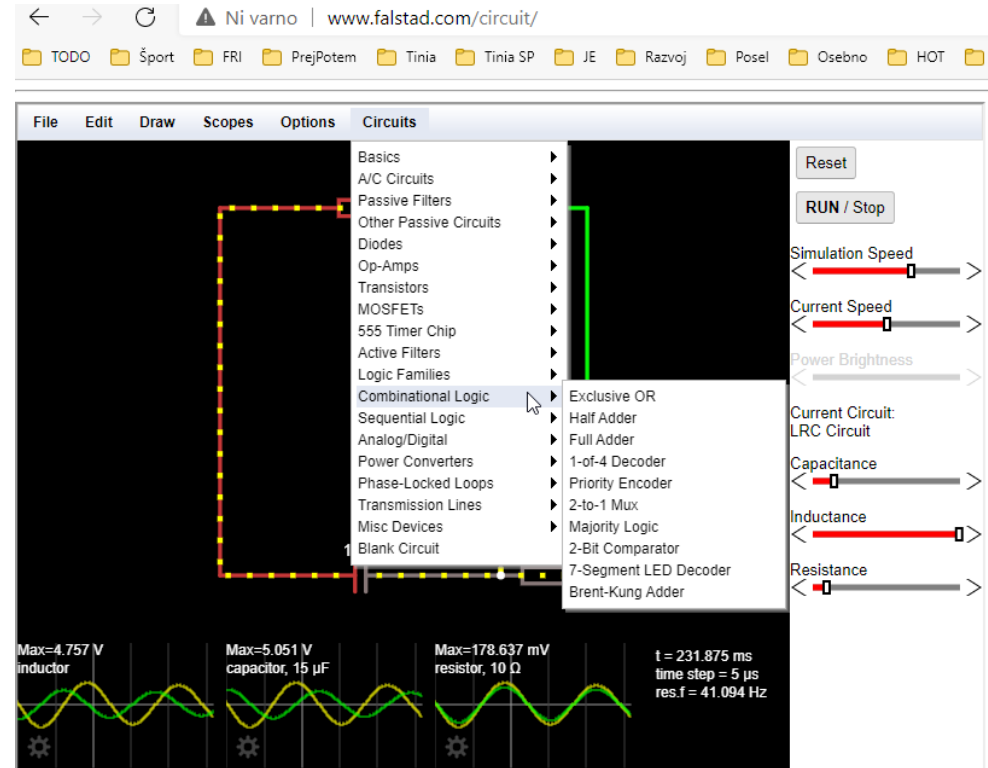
Ni varno | www.falstad.com/circuit/

TODO
Šport
FRI
PrejPotem
Tinia
Tinia SP
JE
Razvoj
Posel
Osebno
HOT

File
Edit
Draw
Scopes
Options
Circuits

Basics
A/C Circuits
Passive Filters
Other Passive Circuits
Diodes
Op-Amps
Transistors
MOSFETs
555 Timer Chip
Active Filters
Logic Families
Combinational Logic
Sequential Logic
Analog/Digital
Power Converters
Phase-Locked Loops
Transmission Lines
Misc Devices
Blank Circuit

Exclusive OR
Half Adder
Full Adder
1-of-4 Decoder
Priority Encoder
2-to-1 Mux
Majority Logic
2-Bit Comparator
7-Segment LED Decoder
Brent-Kung Adder

Reset
RUN / Stop
Simulation Speed
Current Speed
Power Brightness
Current Circuit:
LRC Circuit
Capacitance
Inductance
Resistance

Max=4.757 V
inductor
Max=5.051 V
capacitor, 15 μF
Max=178.637 mV
resistor, 10 Ω
t = 231.875 ms
time step = 5 μs
res.f = 41.094 Hz